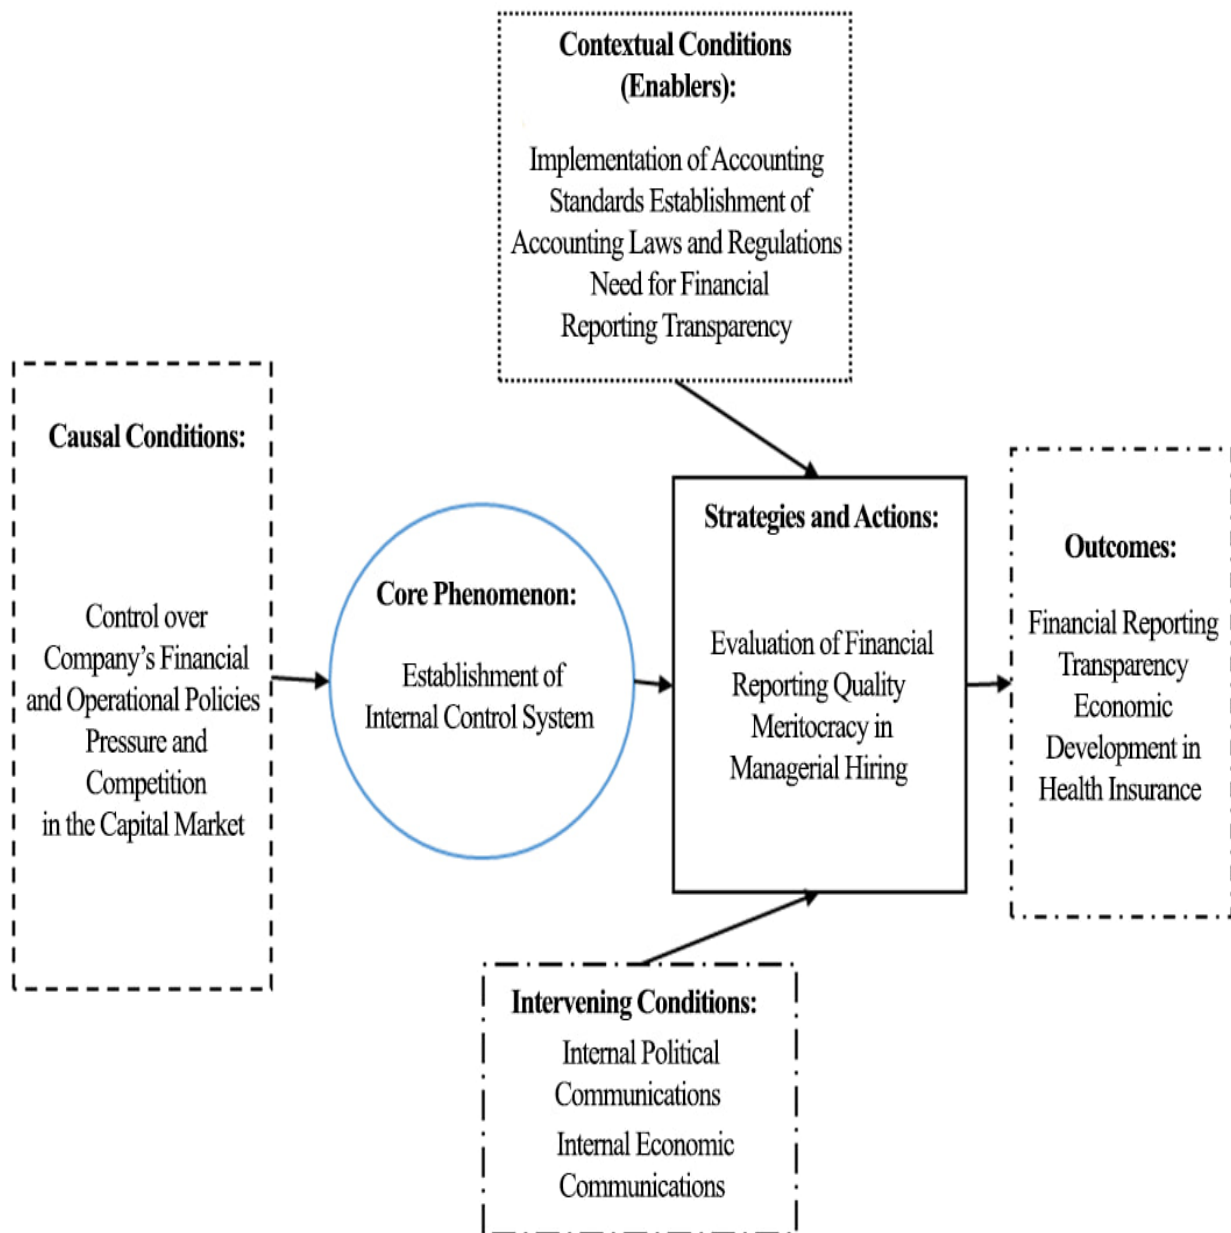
Contextual Conditions (Enablers):

Implementation of Accounting Standards Establishment of Accounting Laws and Regulations Need for Financial Reporting Transparency

Causal Conditions:

Control over Company's Financial and Operational Policies Pressure and Competition in the Capital Market

Core Phenomenon:

Establishment of Internal Control System

Strategies and Actions:

Evaluation of Financial Reporting Quality Meritocracy in Managerial Hiring

Outcomes:

Financial Reporting Transparency Economic Development in Health Insurance

Intervening Conditions:

Internal Political Communications

Internal Economic Communications